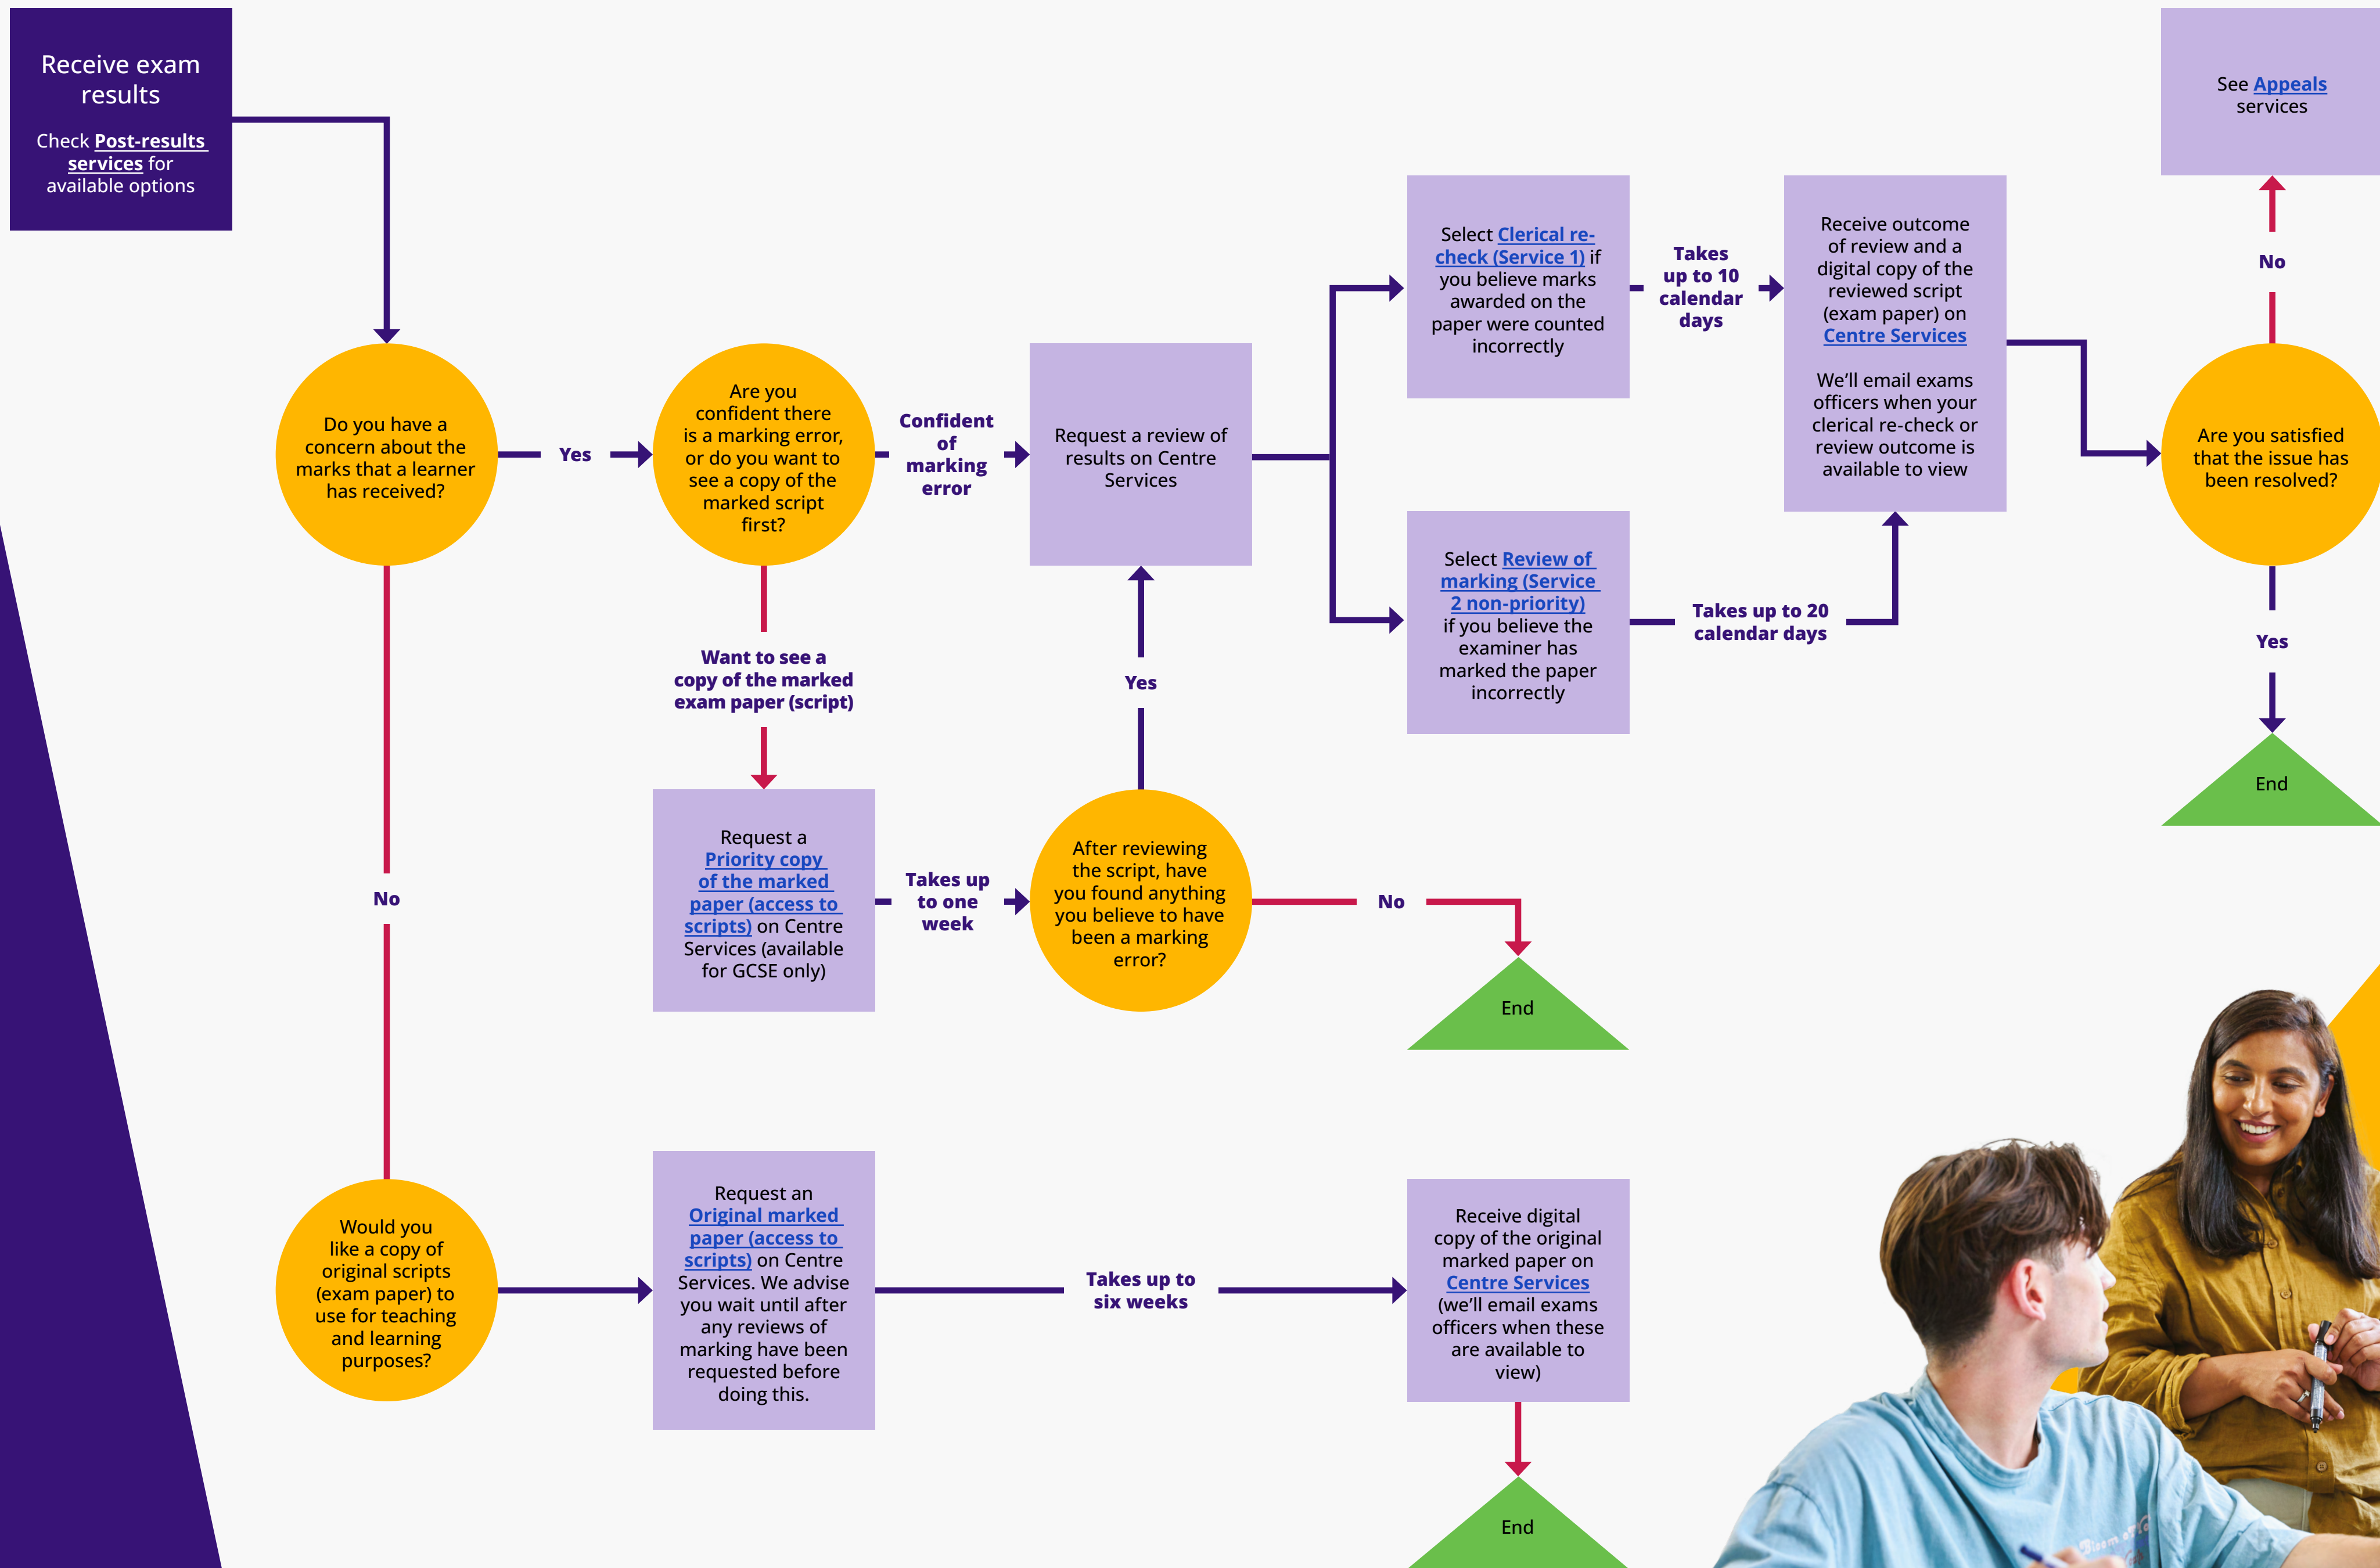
Receive exam results

Check Post-results services for available options

Do you have a concern about the marks that a learner has received?

Yes

Are you confident there is a marking error, or do you want to see a copy of the marked script first?

Confident of marking error

Request a review of results on Centre Services

Select Clerical re-check (Service 1) if you believe marks awarded on the paper were counted incorrectly

Takes up to 10 calendar days

Select Review of marking (Service 2 non-priority) if you believe the examiner has marked the paper incorrectly

Takes up to 20 calendar days

Receive outcome of review and a digital copy of the reviewed script (exam paper) on Centre Services

We'll email exams officers when your clerical re-check or review outcome is available to view

Are you satisfied that the issue has been resolved?

No

See Appeals services

Yes

End

Want to see a copy of the marked exam paper (script)

Request a Priority copy of the marked paper (access to scripts) on Centre Services (available for GCSE only)

Takes up to one week

After reviewing the script, have you found anything you believe to have been a marking error?

Yes

No

End

No

Would you like a copy of original scripts (exam paper) to use for teaching and learning purposes?

Request an Original marked paper (access to scripts) on Centre Services. We advise you wait until after any reviews of marking have been requested before doing this.

Takes up to six weeks

Receive digital copy of the original marked paper on Centre Services (we'll email exams officers when these are available to view)

End